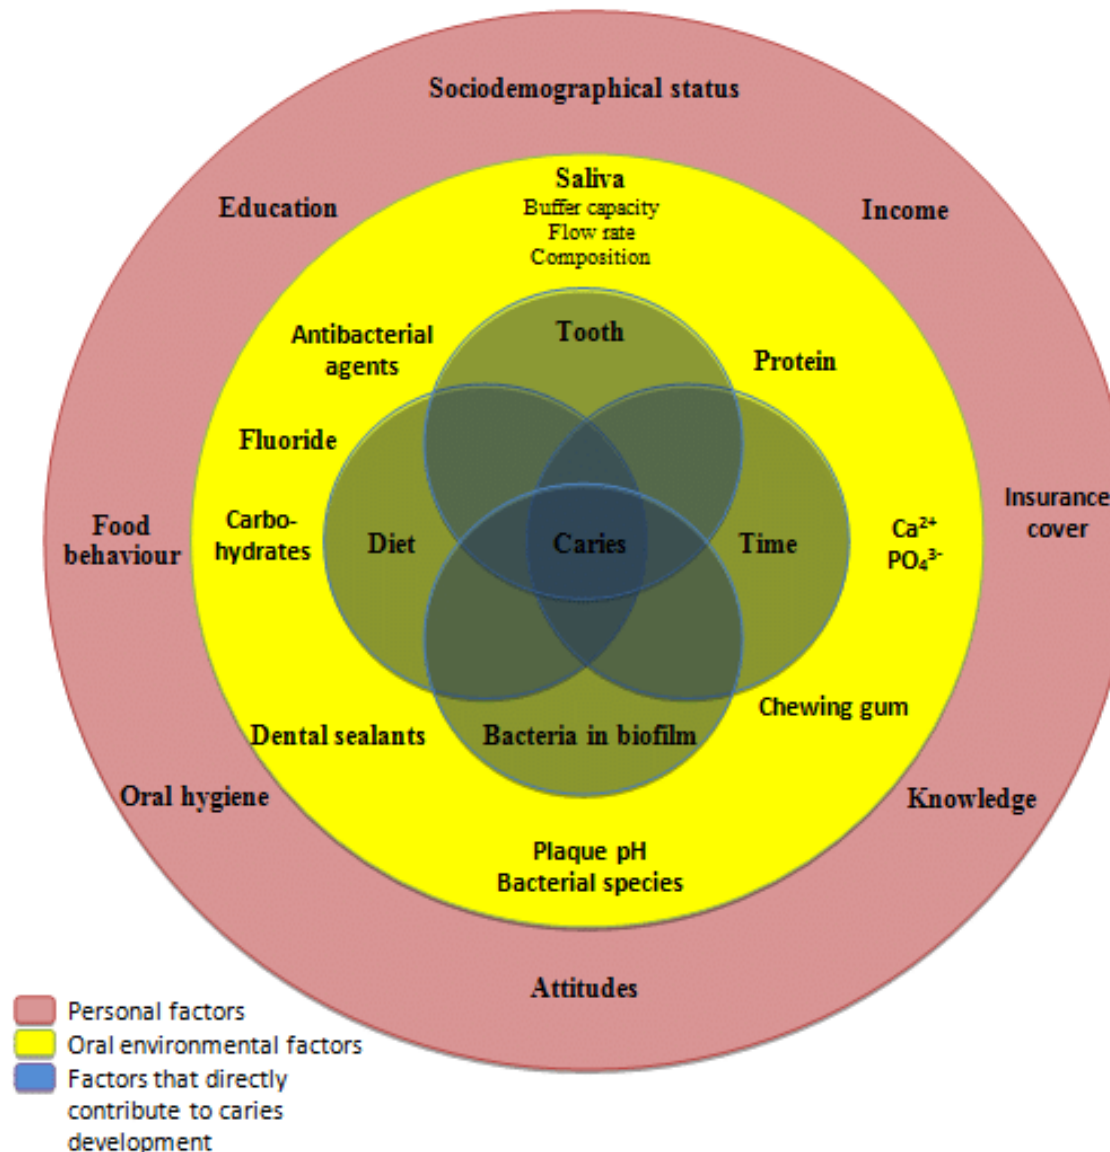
Sociodemographical status

Education

Income

Saliva
Buffer capacity
Flow rate
Composition

Antibacterial agents

Tooth

Protein

Fluoride

Food behaviour

Carbohydrates

Diet

Caries

Time

$Ca^{2+}$
$PO_4^{3-}$

Insurance cover

Chewing gum

Dental sealants

Bacteria in biofilm

Oral hygiene

Knowledge

Plaque pH
Bacterial species

Attitudes

Personal factors
Oral environmental factors
Factors that directly contribute to caries development